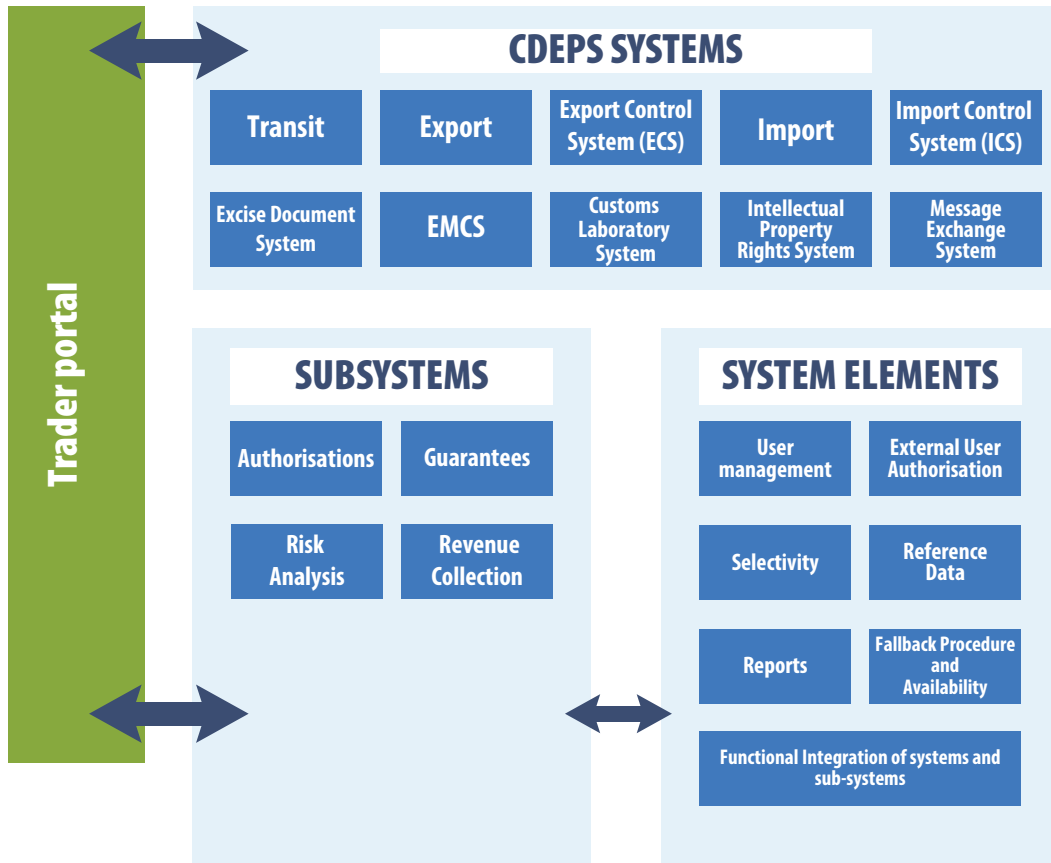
Trader portal

CDEPS SYSTEMS

Transit

Export

Export Control System (ECS)

Import

Import Control System (ICS)

Excise Document System

EMCS

Customs Laboratory System

Intellectual Property Rights System

Message Exchange System

SUBSYSTEMS

Authorisations

Guarantees

Risk Analysis

Revenue Collection

SYSTEM ELEMENTS

User management

External User Authorisation

Selectivity

Reference Data

Reports

Fallback Procedure and Availability

Functional Integration of systems and sub-systems